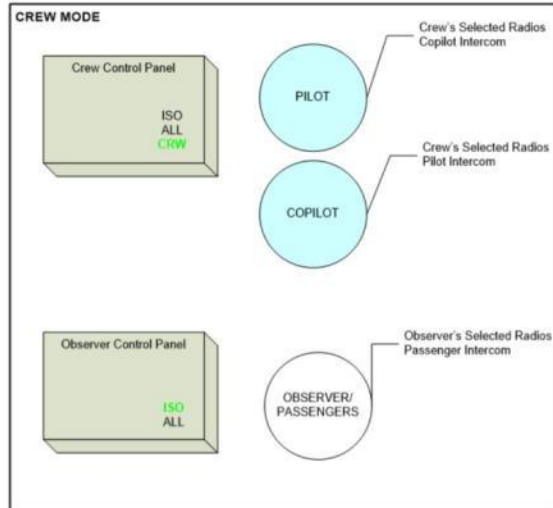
CREW MODE

Crew Control Panel

ISO
ALL
CRW

PILOT

Crew's Selected Radios
Copilot Intercom

COPILOT

Crew's Selected Radios
Pilot Intercom

Observer Control Panel

ISO
ALL

OBSERVER/
PASSENGERS

Observer's Selected Radios
Passenger Intercom